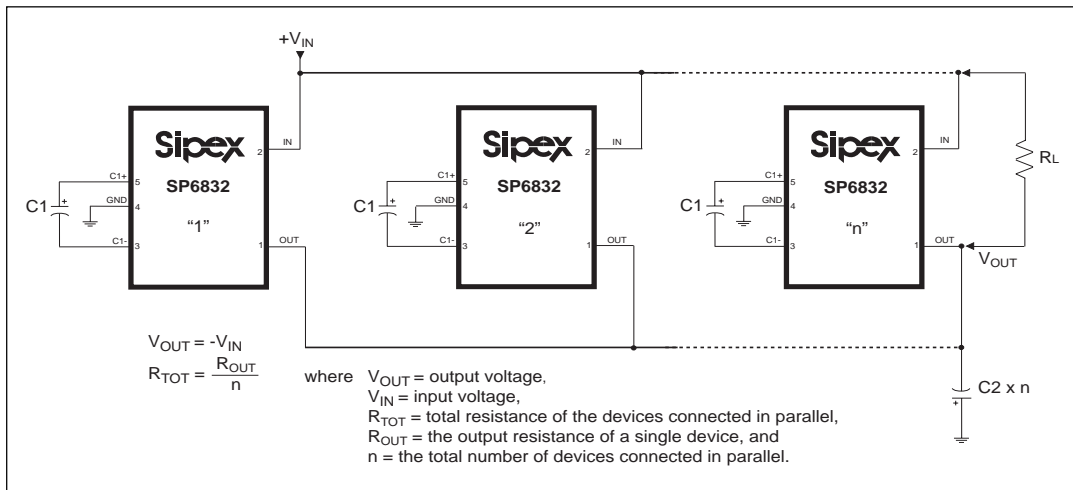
$+V_{IN}$

Sipex
SP6832
"1"
C1+ 5
GND 4
C1- 3
2 IN
1 OUT
C1

Sipex
SP6832
"2"
C1+ 5
GND 4
C1- 3
2 IN
1 OUT
C1

Sipex
SP6832
"n"
C1+ 5
GND 4
C1- 3
2 IN
1 OUT
C1

RL
$V_{OUT}$

$V_{OUT} = -V_{IN}$

$R_{TOT} = \frac{R_{OUT}}{n}$

where $V_{OUT}$ = output voltage,
$V_{IN}$ = input voltage,
$R_{TOT}$ = total resistance of the devices connected in parallel,
$R_{OUT}$ = the output resistance of a single device, and
n = the total number of devices connected in parallel.

C2 x n